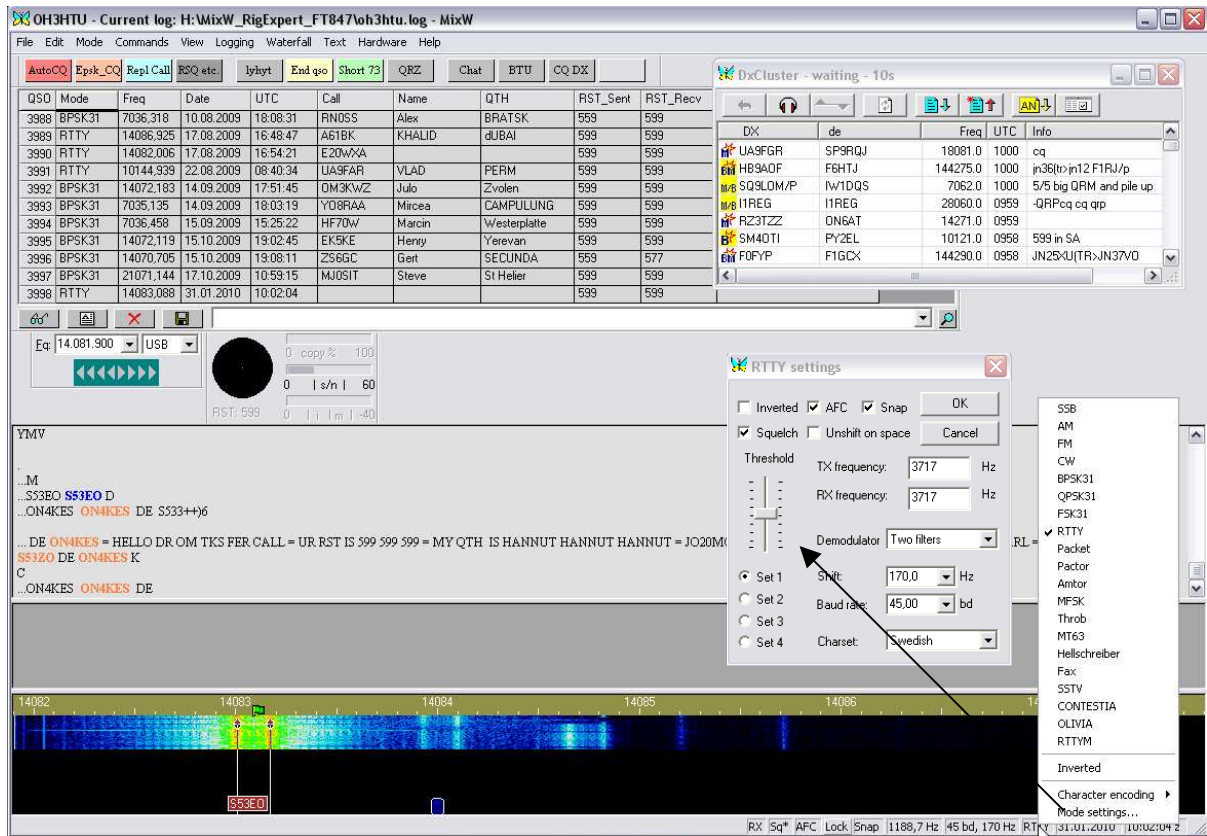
OH3HTU - Current log: H:\MixW_RigExpert_FT847\oh3htu.log - MixW

File Edit Mode Commands View Logging Waterfall Text Hardware Help

AutoCQ Epsk_CQ Repl Call RSQ etc. lyhyt End qso Short 73 QRZ Chat BTU CQ DX

| QSO | Mode | Freq | Date | UTC | Call | Name | QTH | RST_Sent | RST_Recv |
|---|---|---|---|---|---|---|---|---|---|
| 3988 | BPSK31 | 7036,318 | 10.08.2009 | 18:08:31 | RN0SS | Alex | BRATSK | 559 | 599 |
| 3989 | RTTY | 14086,925 | 17.08.2009 | 16:48:47 | A61BK | KHALID | dUBAI | 599 | 599 |
| 3990 | RTTY | 14082,006 | 17.08.2009 | 16:54:21 | E20WXA | | | 599 | 599 |
| 3991 | RTTY | 10144,939 | 22.08.2009 | 08:40:34 | UA9FAR | VLAD | PERM | 599 | 599 |
| 3992 | BPSK31 | 14072,183 | 14.09.2009 | 17:51:45 | OM3KWZ | Julo | Zvolen | 599 | 599 |
| 3993 | BPSK31 | 7035,135 | 14.09.2009 | 18:03:19 | YO8RAA | Mircea | CAMPULUNG | 599 | 599 |
| 3994 | BPSK31 | 7036,458 | 15.09.2009 | 15:25:22 | HF70W | Marcin | Westerplatte | 599 | 599 |
| 3995 | BPSK31 | 14072,119 | 15.10.2009 | 19:02:45 | EK5KE | Henry | Yerevan | 599 | 599 |
| 3996 | BPSK31 | 14070,705 | 15.10.2009 | 19:08:11 | ZS6GC | Gert | SECUNDA | 559 | 577 |
| 3997 | BPSK31 | 21071,144 | 17.10.2009 | 10:59:15 | MJ0SIT | Steve | St Helier | 599 | 599 |
| 3998 | RTTY | 14083,088 | 31.01.2010 | 10:02:04 | | | | 599 | 599 |

DxCluster - waiting - 10s

| DX | de | Freq | UTC | Info |
|---|---|---|---|---|
| UA9FGR | SP9RQJ | 18081.0 | 1000 | cq |
| HB9AOF | F6HTJ | 144275.0 | 1000 | jn36(tr)jn12 F1RJ/p |
| SQ9LOM/P | IW1DQS | 7062.0 | 1000 | 5/5 big QRM and pile up |
| I1REG | I1REG | 28060.0 | 0959 | -QRPcq cq qrp |
| RZ3TZZ | ON6AT | 14271.0 | 0959 | |
| SM4OTI | PY2EL | 10121.0 | 0958 | 599 in SA |
| F0FYP | F1GCX | 144290.0 | 0958 | JN25XU(TR>JN37VO |

Fq: 14.081.900 USB

0 copy % 100
0 | s/n | 60
RST: 599 0 | i | m | -40

RTTY settings
Inverted AFC Snap OK
Squelch Unshift on space Cancel
Threshold
TX frequency: 3717 Hz
RX frequency: 3717 Hz
Demodulator Two filters
Set 1 Shift: 170,0 Hz
Set 2 Baud rate: 45,00 bd
Set 3
Set 4 Charset: Swedish

SSB
AM
FM
CW
BPSK31
QPSK31
FSK31
RTTY
Packet
Pactor
Amtor
MFSK
Throb
MT63
Hellschreiber
Fax
SSTV
CONTESTIA
OLIVIA
RTTYM
Inverted
Character encoding
Mode settings...

YMV

.
..M
...S53EO S53EO D
...ON4KES ON4KES DE S533++)6

... DE ON4KES = HELLO DR OM TKS FER CALL = UR RST IS 599 599 599 = MY QTH IS HANNUT HANNUT HANNUT = JO20M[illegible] RL =
S53ZO DE ON4KES K
C
...ON4KES ON4KES DE

14082 14083 14084 14085 14086 14

S53EO

RX Sq* AFC Lock Snap 1188,7 Hz 45 bd, 170 Hz RTTY 31.01.2010 10:02:04 z